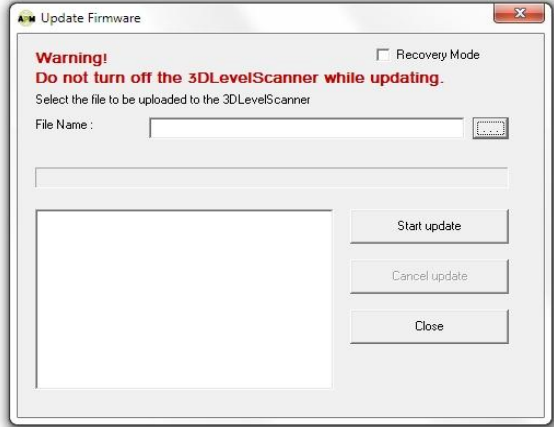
Update Firmware

Warning!
Do not turn off the 3DLevelScanner while updating.

Recovery Mode

Select the file to be uploaded to the 3DLevelScanner

File Name :

....

Start update

Cancel update

Close